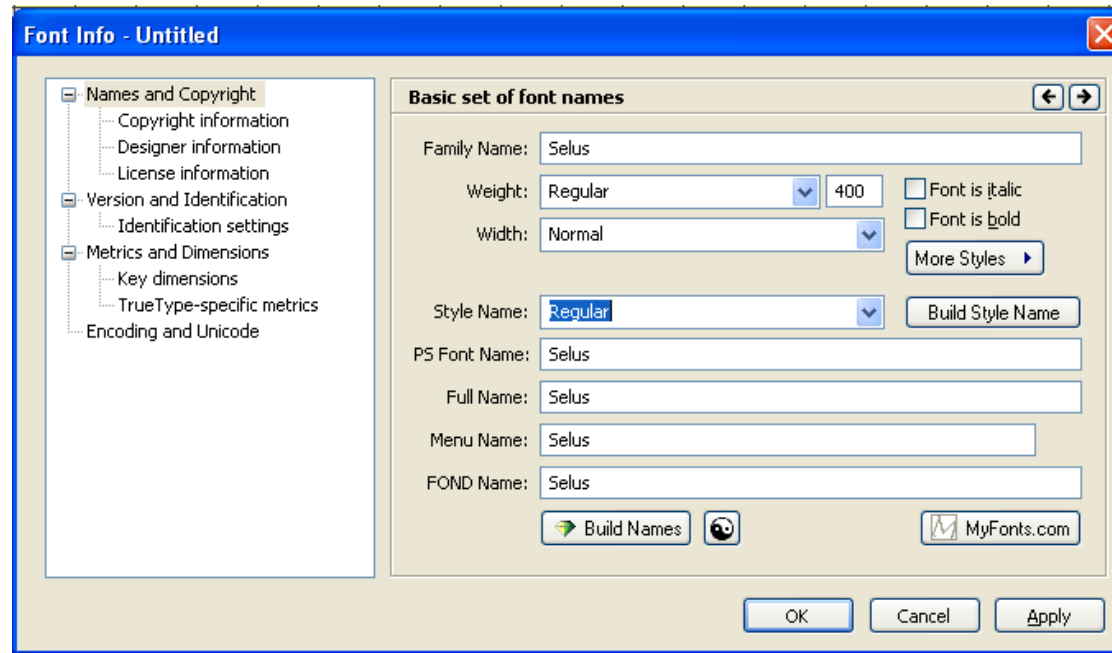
Font Info - Untitled

Names and Copyright
Copyright information
Designer information
License information
Version and Identification
Identification settings
Metrics and Dimensions
Key dimensions
TrueType-specific metrics
Encoding and Unicode

Basic set of font names

Family Name: Selus

Weight: Regular 400

Font is italic

Font is bold

Width: Normal

More Styles

Style Name: Regular

Build Style Name

PS Font Name: Selus

Full Name: Selus

Menu Name: Selus

FOND Name: Selus

Build Names

MyFonts.com

OK

Cancel

Apply